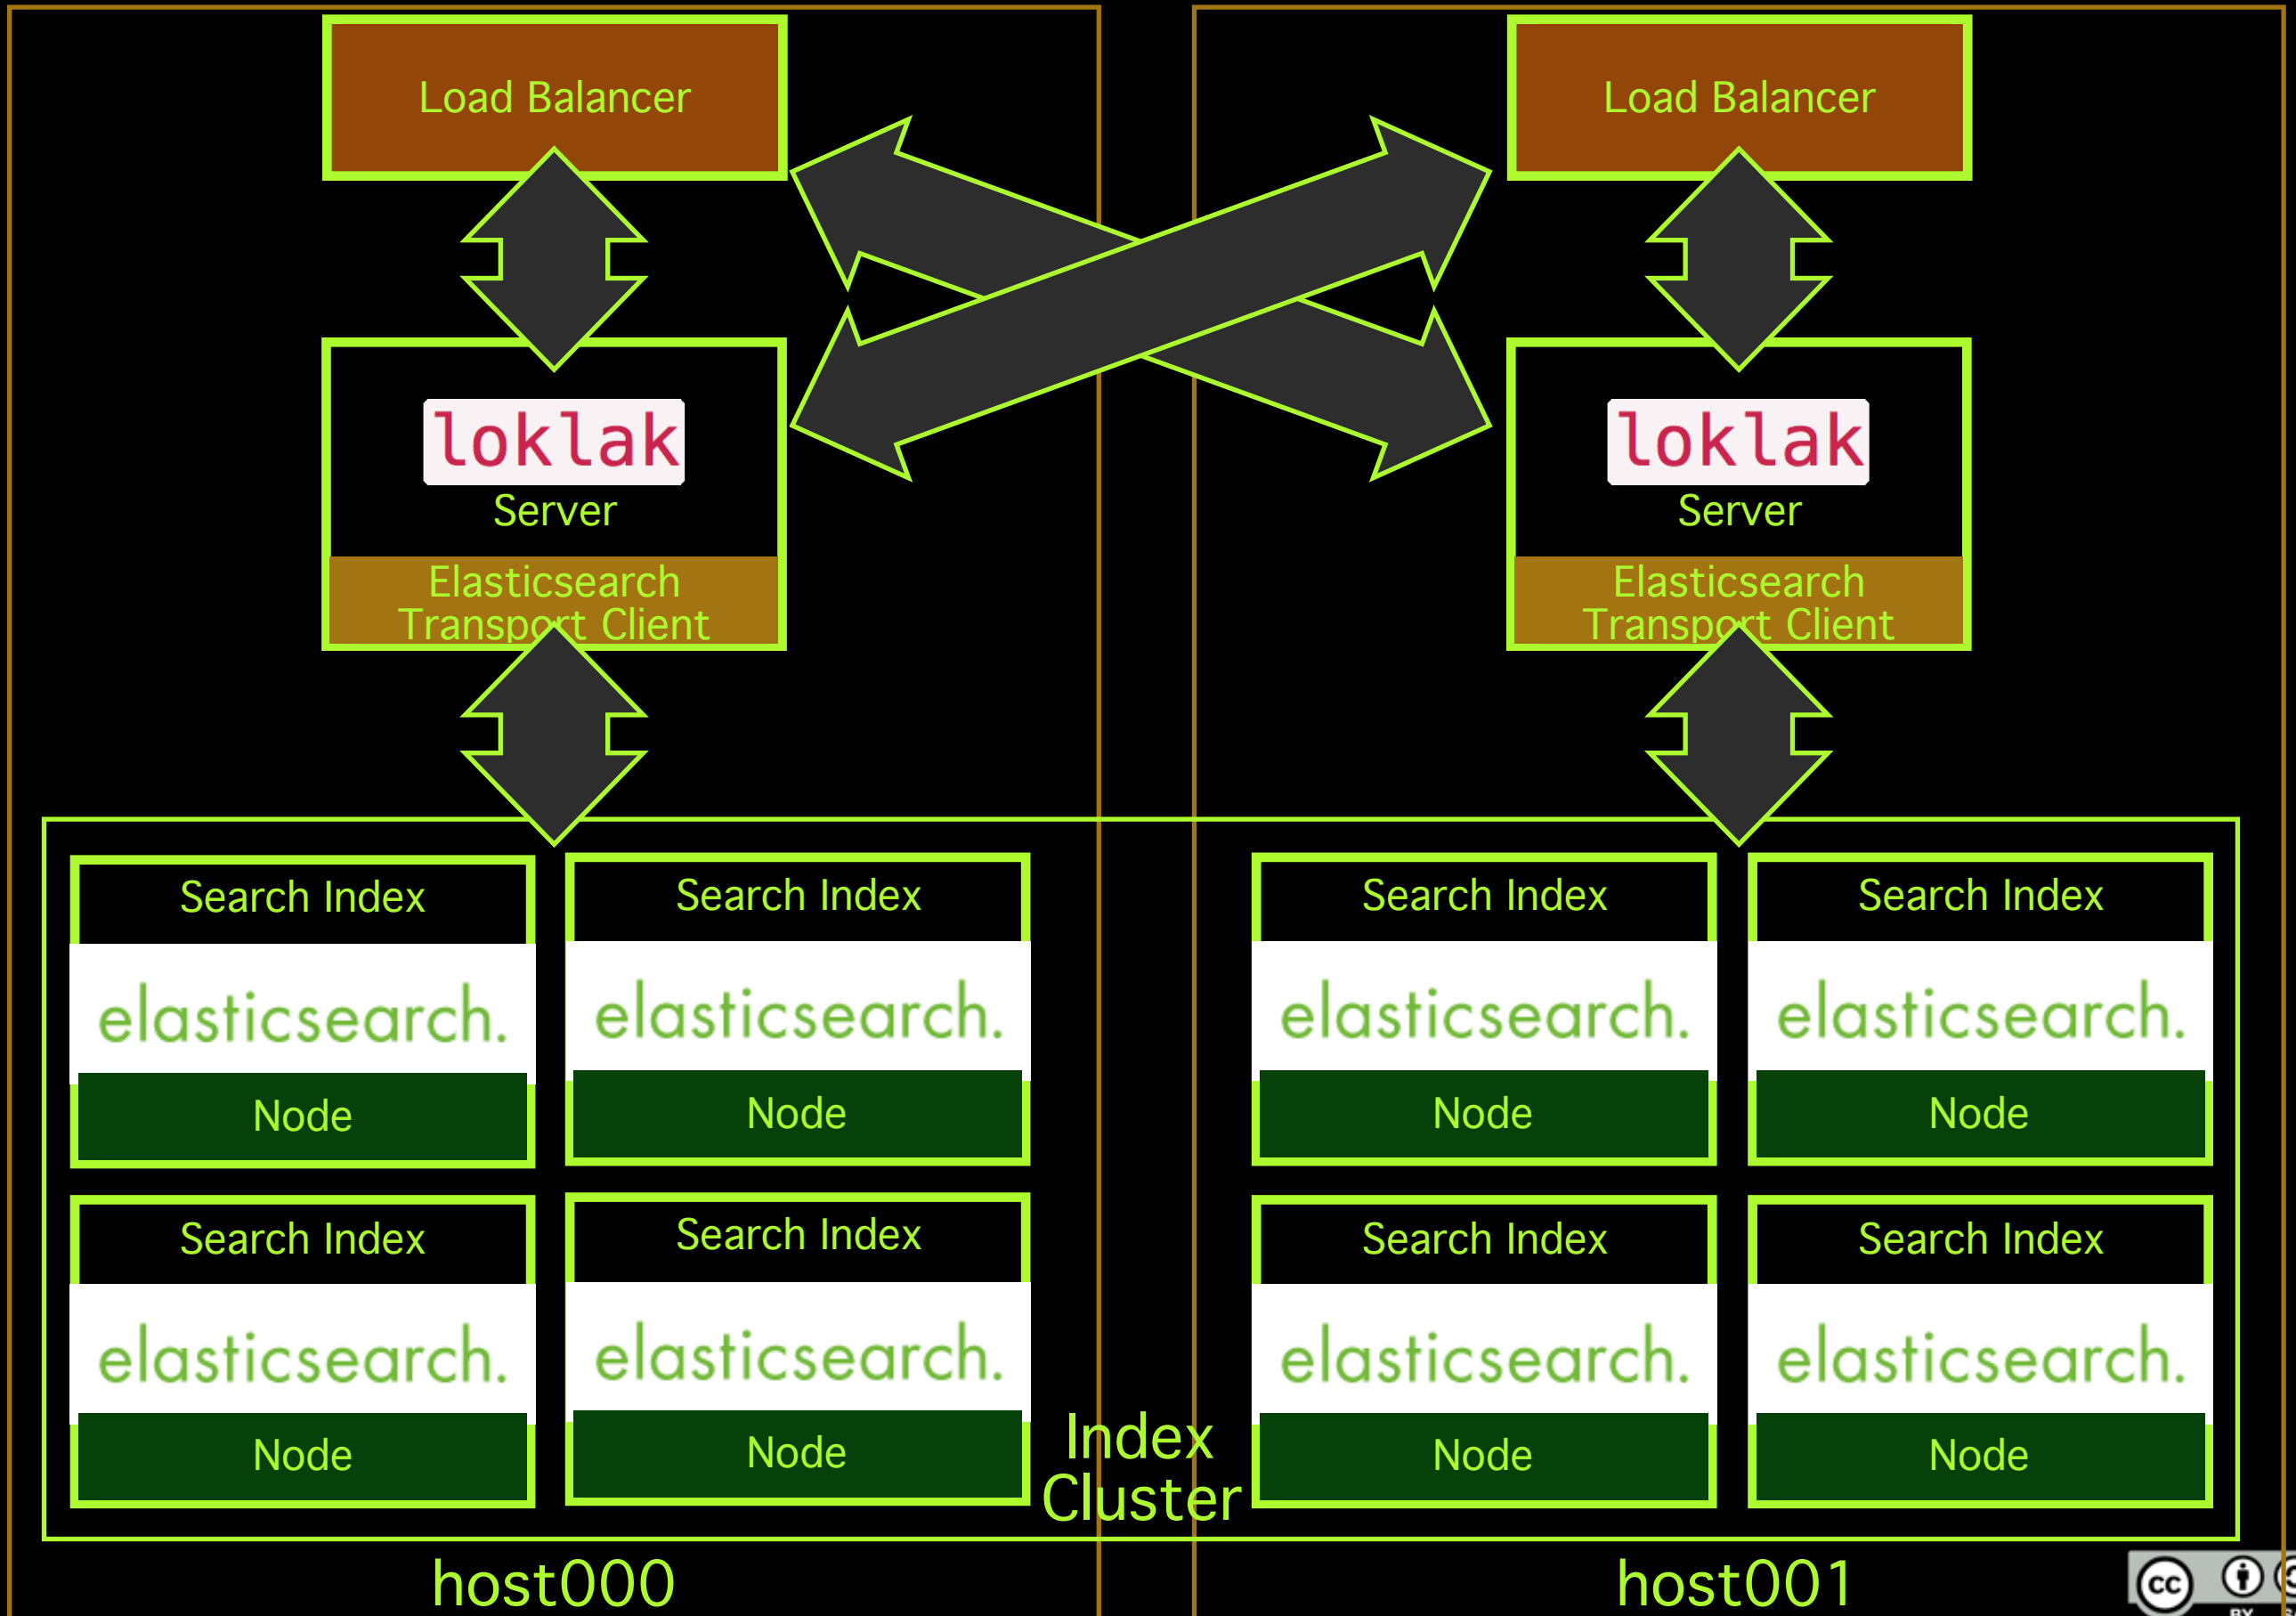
Load Balancer

loklak
Server
Elasticsearch Transport Client

Load Balancer

loklak
Server
Elasticsearch Transport Client

Search Index
elasticsearch.
Node

Search Index
elasticsearch.
Node

Search Index
elasticsearch.
Node

Search Index
elasticsearch.
Node

Search Index
elasticsearch.
Node

Search Index
elasticsearch.
Node

Search Index
elasticsearch.
Node

Search Index
elasticsearch.
Node

Index Cluster

host000

host001

cc